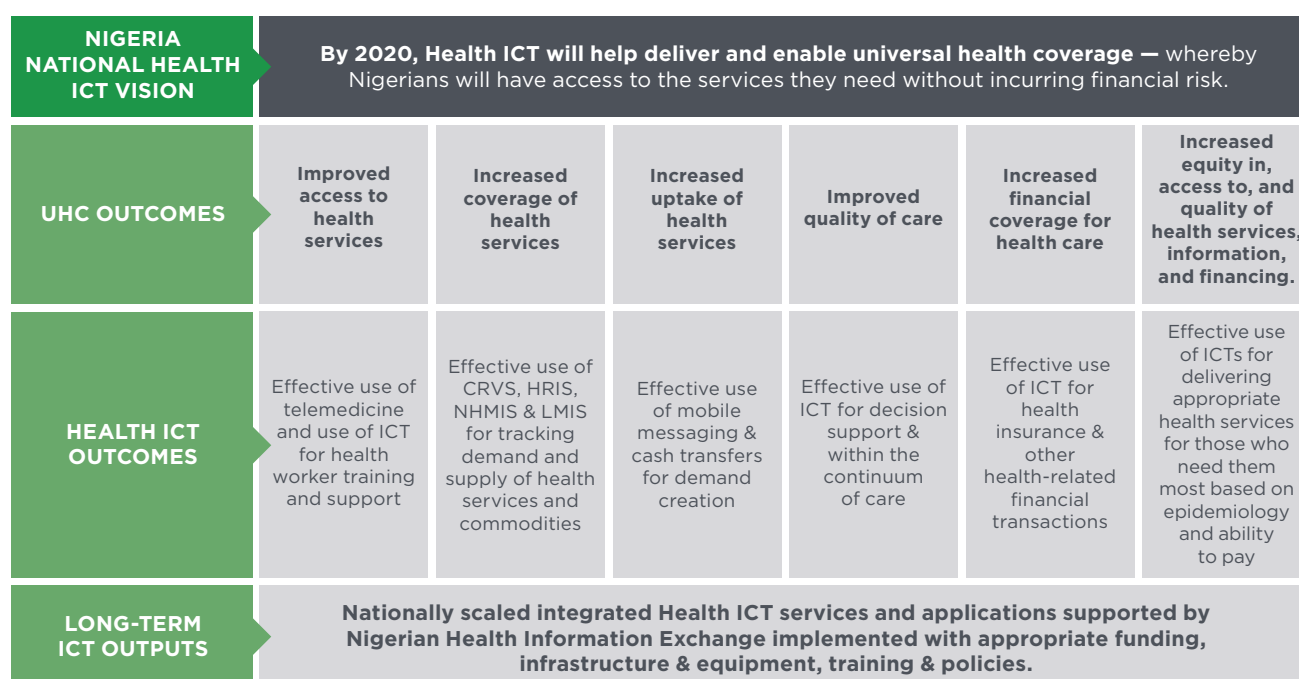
NIGERIA NATIONAL HEALTH ICT VISION

**By 2020, Health ICT will help deliver and enable universal health coverage —** whereby Nigerians will have access to the services they need without incurring financial risk.

UHC OUTCOMES

| Improved access to health services | Increased coverage of health services | Increased uptake of health services | Improved quality of care | Increased financial coverage for health care | Increased equity in, access to, and quality of health services, information, and financing. |
|---|---|---|---|---|---|

HEALTH ICT OUTCOMES

| Effective use of telemedicine and use of ICT for health worker training and support | Effective use of CRVS, HRIS, NHMIS & LMIS for tracking demand and supply of health services and commodities | Effective use of mobile messaging & cash transfers for demand creation | Effective use of ICT for decision support & within the continuum of care | Effective use of ICT for health insurance & other health-related financial transactions | Effective use of ICTs for delivering appropriate health services for those who need them most based on epidemiology and ability to pay |
|---|---|---|---|---|---|

LONG-TERM ICT OUTPUTS

Nationally scaled integrated Health ICT services and applications supported by Nigerian Health Information Exchange implemented with appropriate funding, infrastructure & equipment, training & policies.